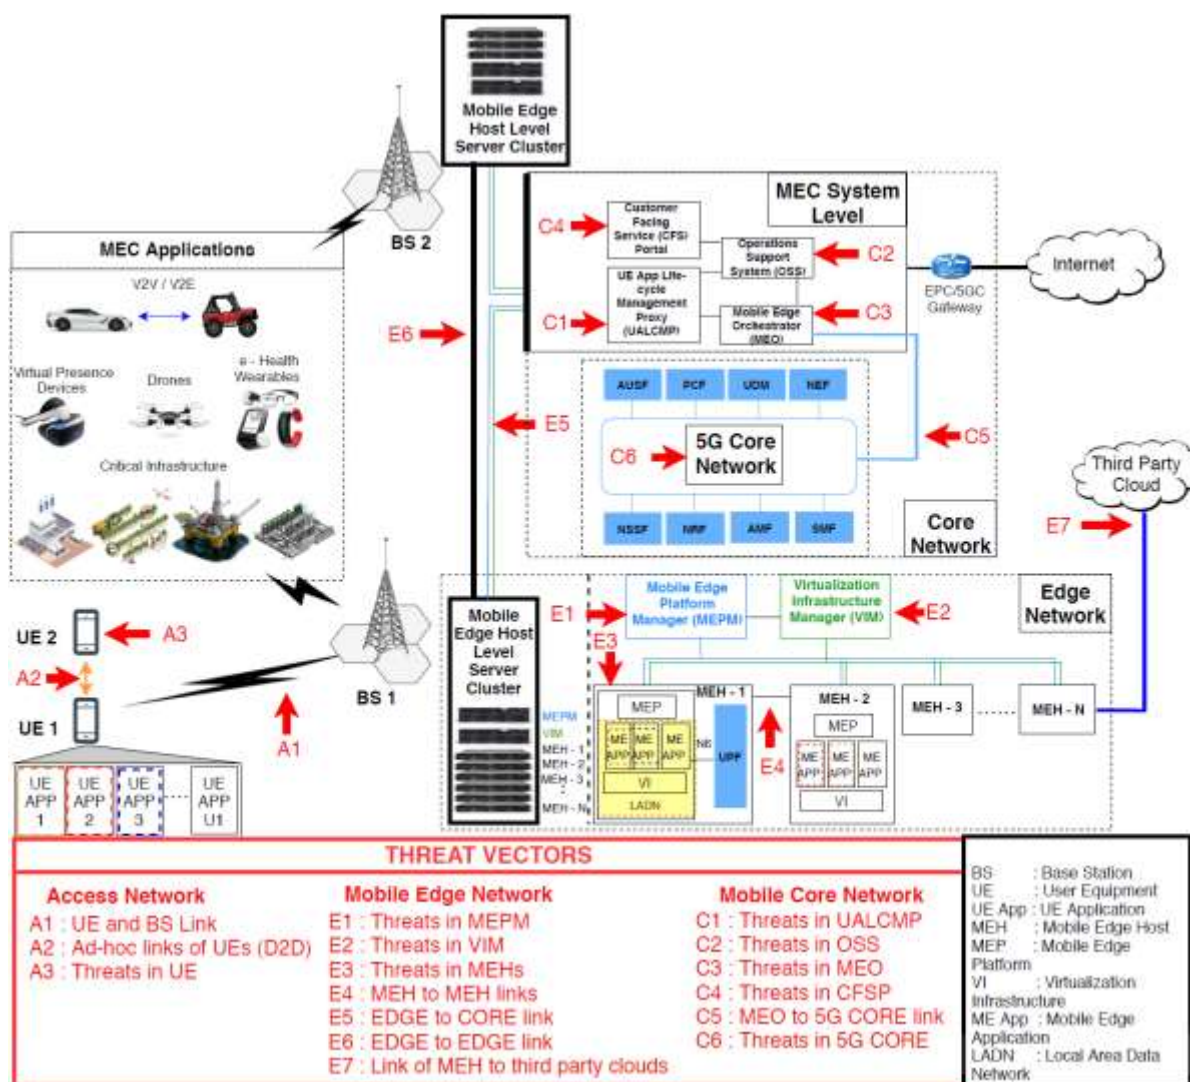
Mobile Edge Host Level Server Cluster

BS 2

MEC Applications

V2V / V2E

Virtual Presence Devices

Drones

e - Health Wearables

Critical Infrastructure

MEC System Level

C4

Customer Facing Service (CFS) Portal

Operations Support System (OSS)

C2

UE App Life-cycle Management Proxy (UALCMP)

C1

Mobile Edge Orchestrator (MEO)

C3

EPC/5GC Gateway

Internet

E6

AUSF

PCF

UDM

NEF

E5

C6

5G Core Network

C5

NSSF

NRF

AMF

SMF

Core Network

Third Party Cloud

E7

UE 2

A3

A2

UE 1

BS 1

A1

Mobile Edge Host Level Server Cluster

E1

Mobile Edge Platform Manager (MEPM)

Virtualization Infrastructure Manager (VIM)

E2

Edge Network

E3

MEPM
VIM
MEH - 1
MEH - 2
MEH - 3
MEH - $N_E$

MEH - 1

MEP

ME APP

ME APP

ME APP

N6

UPF

VI

LADN

E4

MEH - 2

MEP

ME APP

ME APP

ME APP

VI

MEH - 3

MEH - N

UE APP 1

UE APP 2

UE APP 3

UE APP U1

THREAT VECTORS

Access Network
A1 : UE and BS Link
A2 : Ad-hoc links of UEs (D2D)
A3 : Threats in UE

Mobile Edge Network
E1 : Threats in MEPM
E2 : Threats in VIM
E3 : Threats in MEHs
E4 : MEH to MEH links
E5 : EDGE to CORE link
E6 : EDGE to EDGE link
E7 : Link of MEH to third party clouds

Mobile Core Network
C1 : Threats in UALCMP
C2 : Threats in OSS
C3 : Threats in MEO
C4 : Threats in CFSP
C5 : MEO to 5G CORE link
C6 : Threats in 5G CORE

BS : Base Station
UE : User Equipment
UE App : UE Application
MEH : Mobile Edge Host
MEP : Mobile Edge Platform
VI : Virtualization Infrastructure
ME App : Mobile Edge Application
LADN : Local Area Data Network